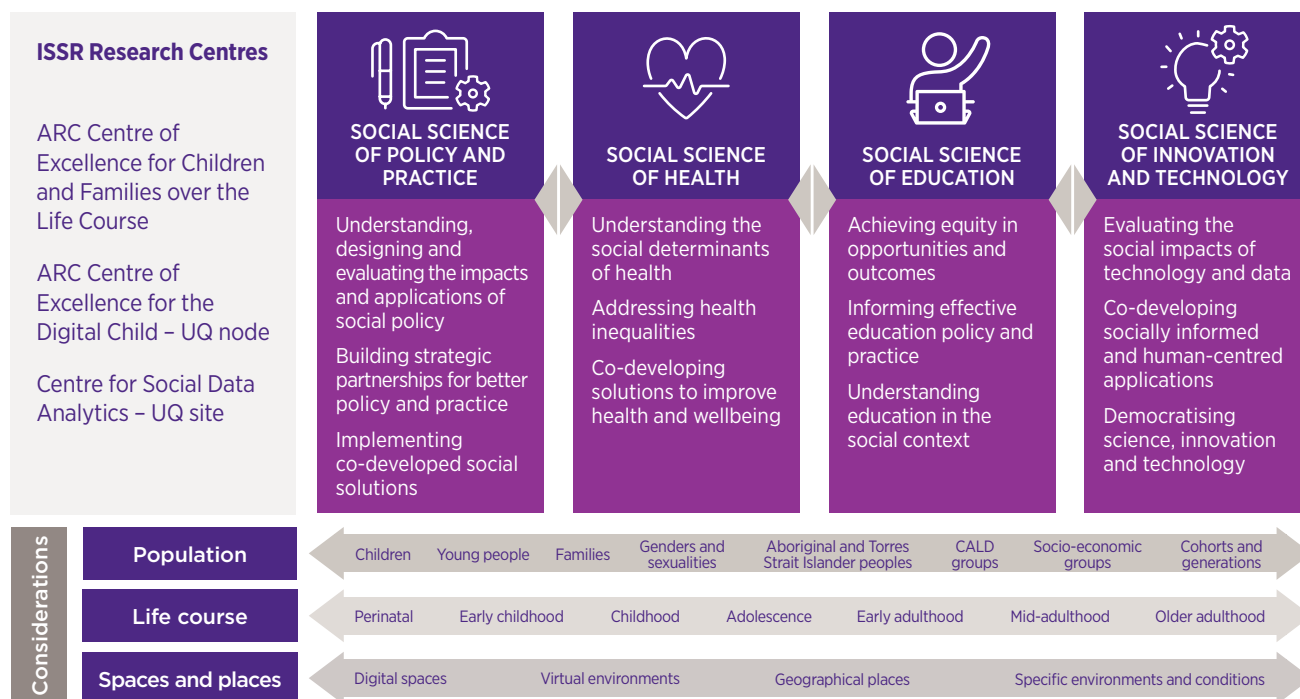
ISSR Research Centres

ARC Centre of Excellence for Children and Families over the Life Course

ARC Centre of Excellence for the Digital Child – UQ node

Centre for Social Data Analytics – UQ site

SOCIAL SCIENCE OF POLICY AND PRACTICE

Understanding, designing and evaluating the impacts and applications of social policy

Building strategic partnerships for better policy and practice

Implementing co-developed social solutions

SOCIAL SCIENCE OF HEALTH

Understanding the social determinants of health

Addressing health inequalities

Co-developing solutions to improve health and wellbeing

SOCIAL SCIENCE OF EDUCATION

Achieving equity in opportunities and outcomes

Informing effective education policy and practice

Understanding education in the social context

SOCIAL SCIENCE OF INNOVATION AND TECHNOLOGY

Evaluating the social impacts of technology and data

Co-developing socially informed and human-centred applications

Democratising science, innovation and technology

Considerations

Population

Children | Young people | Families | Genders and sexualities | Aboriginal and Torres Strait Islander peoples | CALD groups | Socio-economic groups | Cohorts and generations

Life course

Perinatal | Early childhood | Childhood | Adolescence | Early adulthood | Mid-adulthood | Older adulthood

Spaces and places

Digital spaces | Virtual environments | Geographical places | Specific environments and conditions